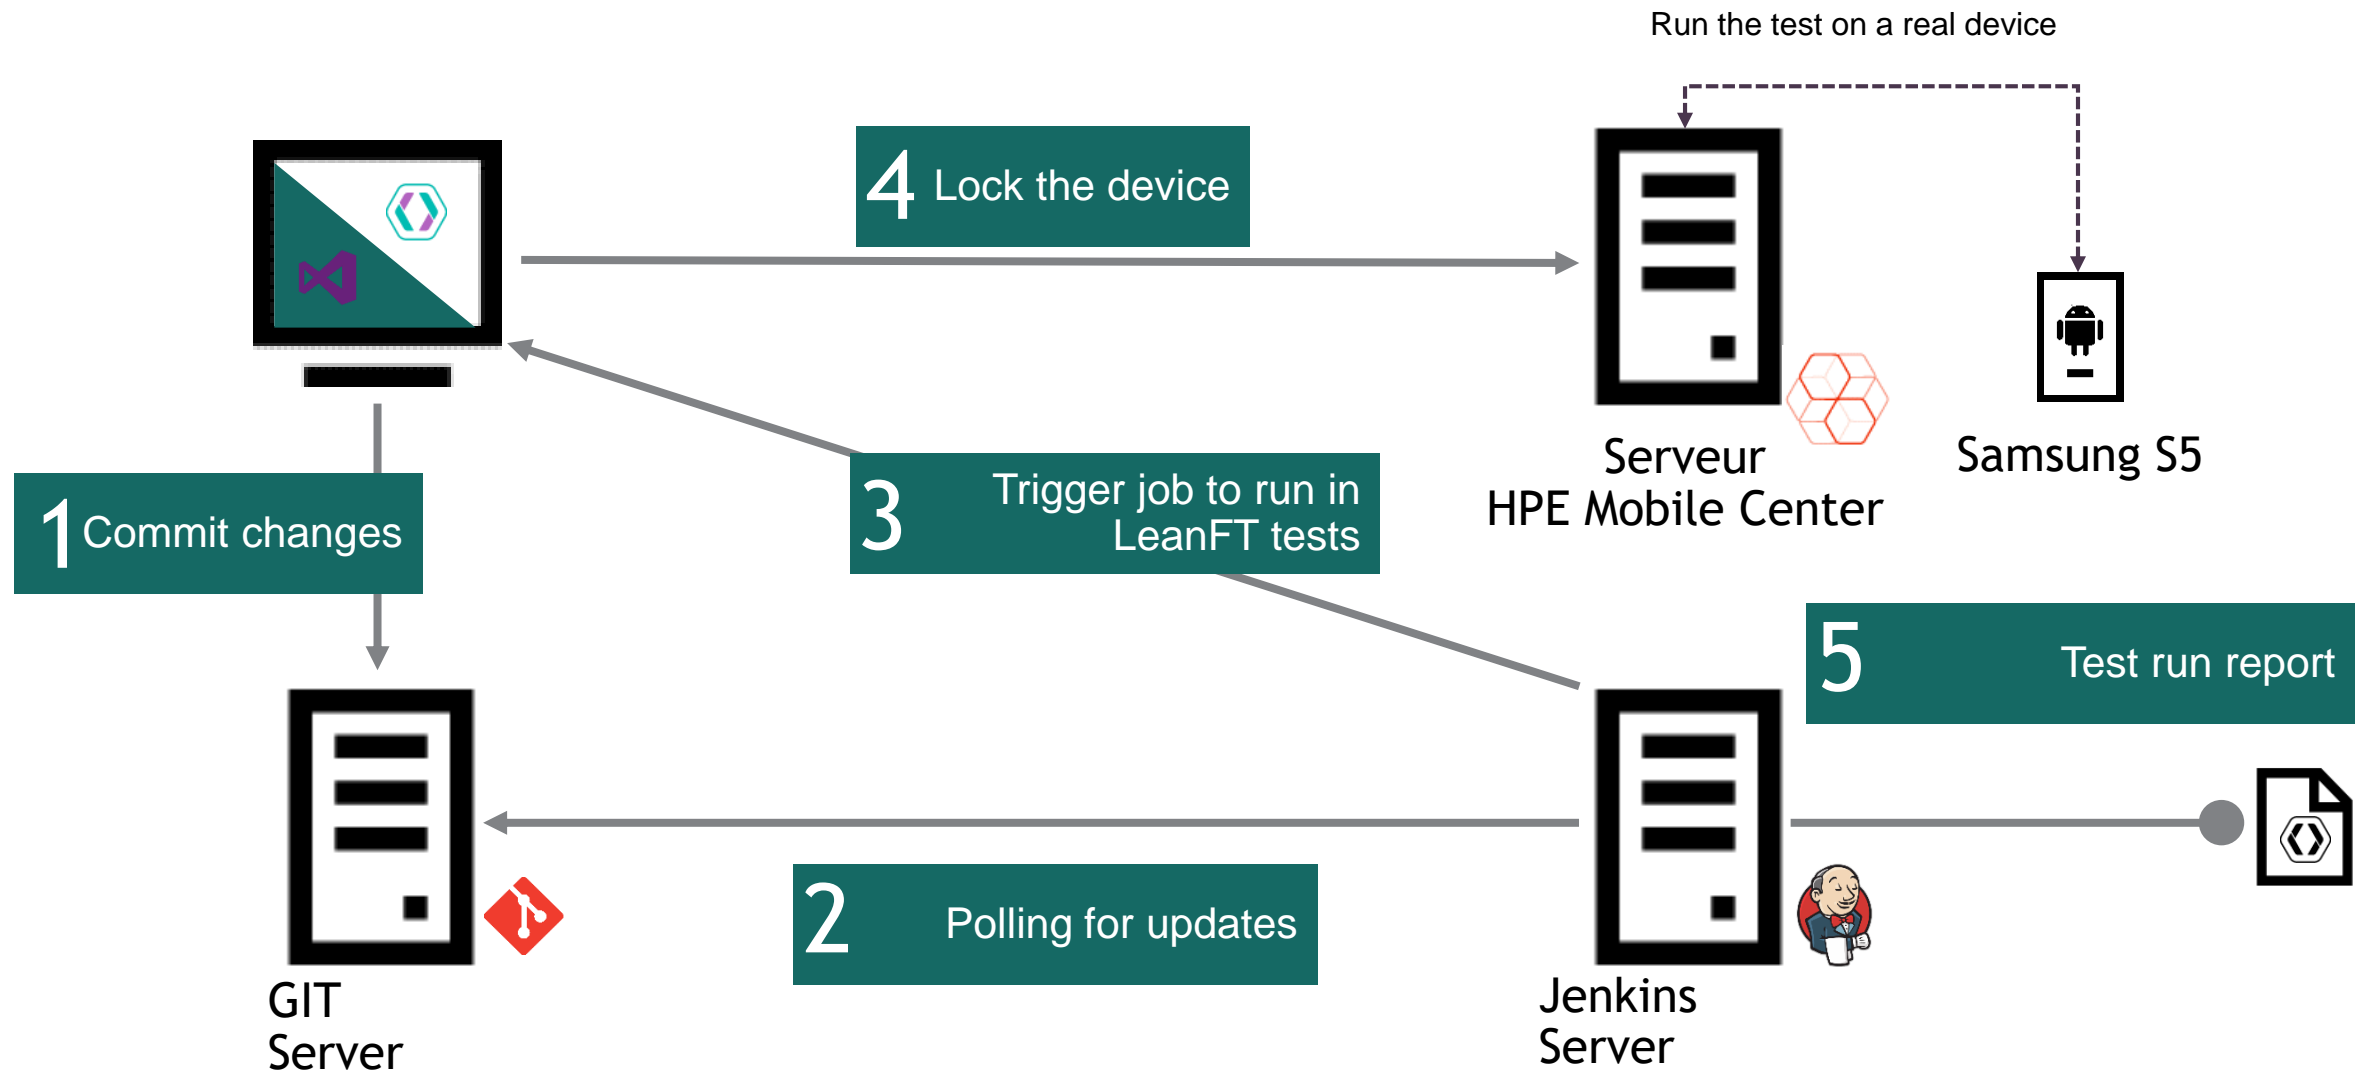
Run the test on a real device

4 Lock the device

Serveur
HPE Mobile Center

Samsung S5

1 Commit changes

3 Trigger job to run in LeanFT tests

5 Test run report

2 Polling for updates

GIT
Server

Jenkins
Server